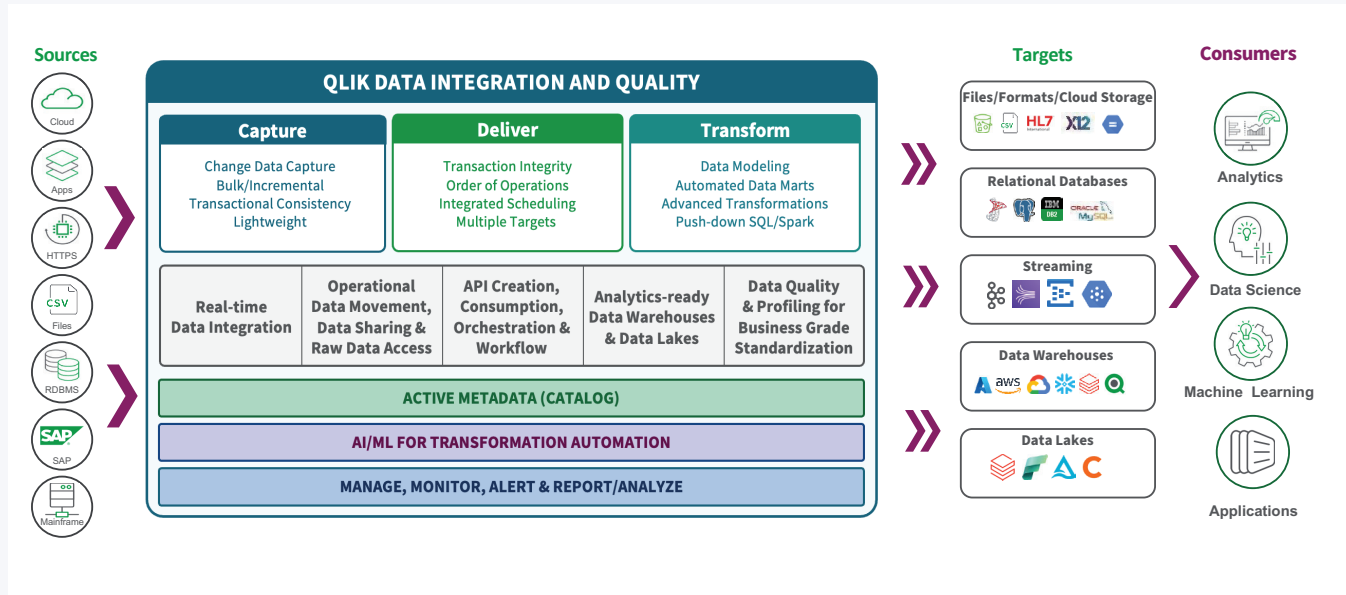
Sources

Cloud

Apps

HTTPS

CSV

Files

RDBMS

SAP

SAP

Mainframe

QLIK DATA INTEGRATION AND QUALITY

Capture

Change Data Capture
Bulk/Incremental
Transactional Consistency
Lightweight

Deliver

Transaction Integrity
Order of Operations
Integrated Scheduling
Multiple Targets

Transform

Data Modeling
Automated Data Marts
Advanced Transformations
Push-down SQL/Spark

| Real-time Data Integration | Operational Data Movement, Data Sharing & Raw Data Access | API Creation, Consumption, Orchestration & Workflow | Analytics-ready Data Warehouses & Data Lakes | Data Quality & Profiling for Business Grade Standardization |
|---|---|---|---|---|

ACTIVE METADATA (CATALOG)

AI/ML FOR TRANSFORMATION AUTOMATION

MANAGE, MONITOR, ALERT & REPORT/ANALYZE

Targets

Files/Formats/Cloud Storage

CSV HL7 X12

Relational Databases

IBM DB2 ORACLE MySQL

Streaming

Data Warehouses

aws

Data Lakes

Consumers

Analytics

Data Science

Machine Learning

Applications